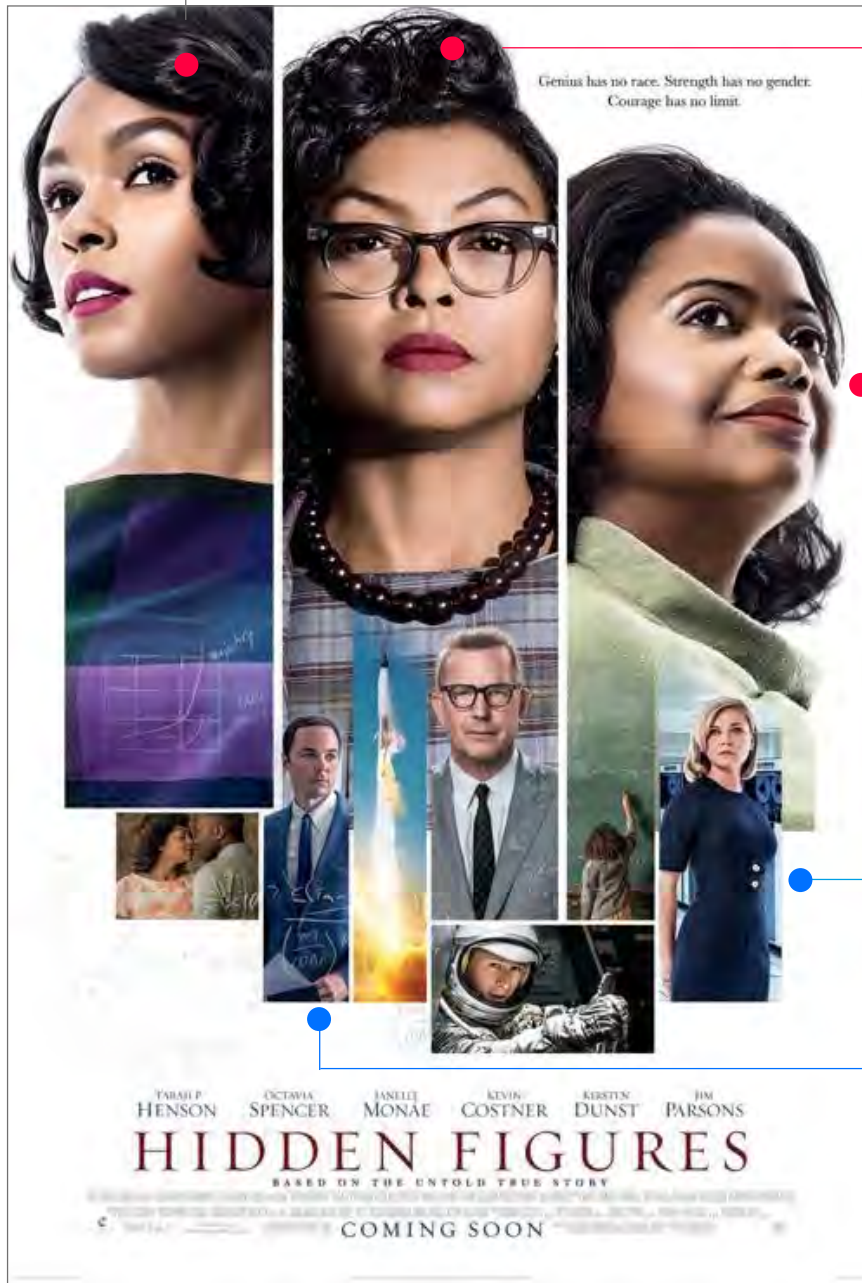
Genius has no race. Strength has no gender. Courage has no limit.

TARAJI P. HENSON OCTAVIA SPENCER JANELLE MONÁE KEVIN COSTNER KIRSTEN DUNST JIM PARSONS

HIDDEN FIGURES

BASED ON THE UNTOLD TRUE STORY

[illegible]

COMING SOON